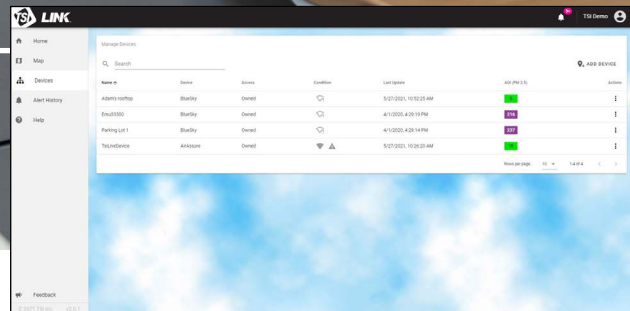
TSI LINK

9+ TSI Demo

Home
Map
Devices
Alert History
Help

Manage Devices

Search

ADD DEVICE

| Name ↑ | Device | Access | Condition | Last Update | AQI (PM 2.5) | Actions |
|---|---|---|---|---|---|---|
| Adam's Rooftop | BlueSky | Owned | | 5/27/2021, 10:52:25 AM | 5 | ⋮ |
| Emu03500 | BlueSky | Owned | | 4/1/2020, 4:29:19 PM | 216 | ⋮ |
| Parking Lot 1 | BlueSky | Owned | | 4/1/2020, 4:29:14 PM | 257 | ⋮ |
| TsiLinkDevice | AirAssure | Owned | | 5/27/2021, 10:26:25 AM | 18 | ⋮ |

Rows per page: 10 ▾ 1-4 of 4 < >

Feedback
© 2021 TSI Inc. v3.6.1